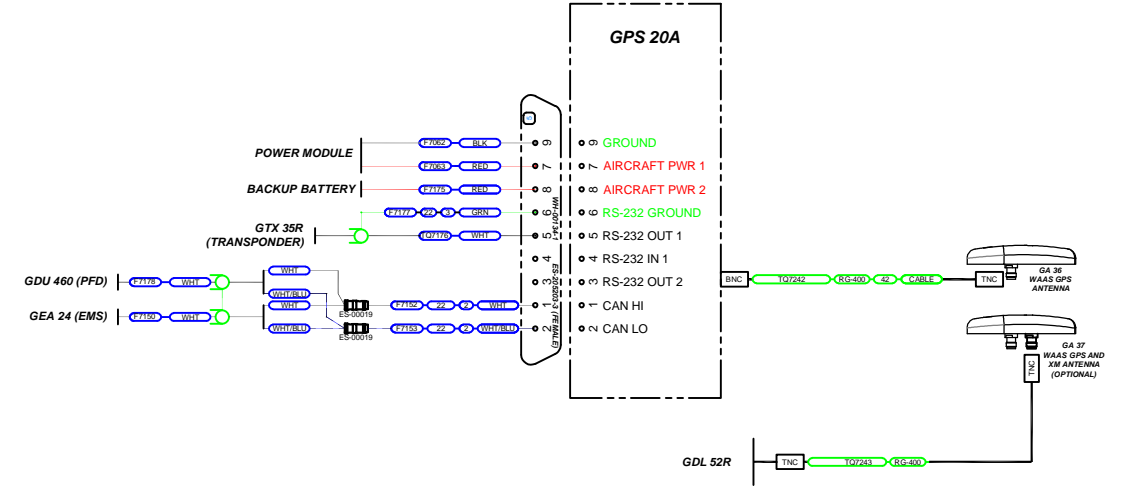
GPS 20A

POWER MODULE
BACKUP BATTERY
GTX 35R (TRANSPONDER)
GDU 460 (PFD)
GEA 24 (EMS)

F7062 BLK 9
F7063 RED 7
F7175 RED 8
F7177 22 3 GRN 6
TQ7176 WHT 5
4
3
F7178 WHT
WHT
WHT/BLU
F7150 WHT
WHT
WHT/BLU
ES-00019
ES-00019
F7152 22 2 WHT 1
F7153 22 2 WHT/BLU 2

WH-00134-1
ES-20203-3 (FEMALE)

9 GROUND
7 AIRCRAFT PWR 1
8 AIRCRAFT PWR 2
6 RS-232 GROUND
5 RS-232 OUT 1
4 RS-232 IN 1
3 RS-232 OUT 2
1 CAN HI
2 CAN LO

BNC TQ7242 RG-400 42 CABLE TNC
GA 36 WAAS GPS ANTENNA

GA 37 WAAS GPS AND XM ANTENNA (OPTIONAL)
TNC

GDL 52R TNC TQ7243 RG-400